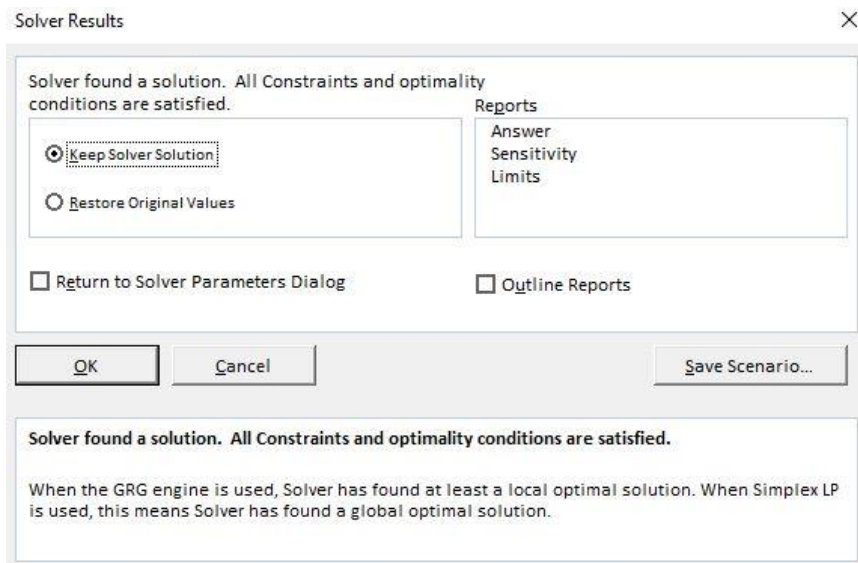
Solver Results

×

Solver found a solution. All Constraints and optimality conditions are satisfied.

Keep Solver Solution

Restore Original Values

Reports

Answer
Sensitivity
Limits

Return to Solver Parameters Dialog

Outline Reports

OK

Cancel

Save Scenario...

Solver found a solution. All Constraints and optimality conditions are satisfied.

When the GRG engine is used, Solver has found at least a local optimal solution. When Simplex LP is used, this means Solver has found a global optimal solution.